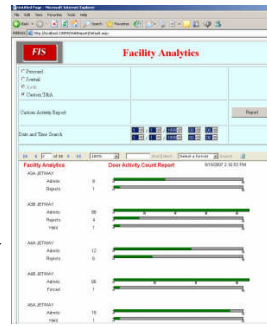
FIS

Facility Analytics

Report

Facility Analytics

Door Activity Count Report

A0A JETWAY

Admits

Rejects

A0A JETWAY

Admits

Rejects

Held

A0A JETWAY

Admits

Rejects

A0B JETWAY

Admits

Forced

A0A JETWAY

Admits

Held